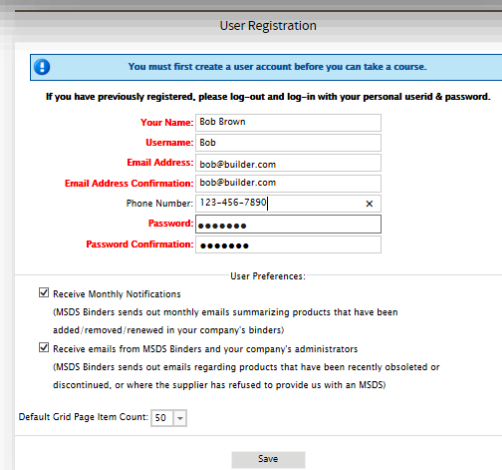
User Registration

You must first create a user account before you can take a course.

If you have previously registered, please log-out and log-in with your personal userid & password.

Your Name: Bob Brown
Username: Bob
Email Address: bob@builder.com
Email Address Confirmation: bob@builder.com
Phone Number: 123-456-7890 ×
Password: •••••••
Password Confirmation: •••••••

User Preferences:

☑ Receive Monthly Notifications
(MSDS Binders sends out monthly emails summarizing products that have been added/removed/renewed in your company's binders)

☑ Receive emails from MSDS Binders and your company's administrators
(MSDS Binders sends out emails regarding products that have been recently obsoleted or discontinued, or where the supplier has refused to provide us with an MSDS)

Default Grid Page Item Count: 50

Save